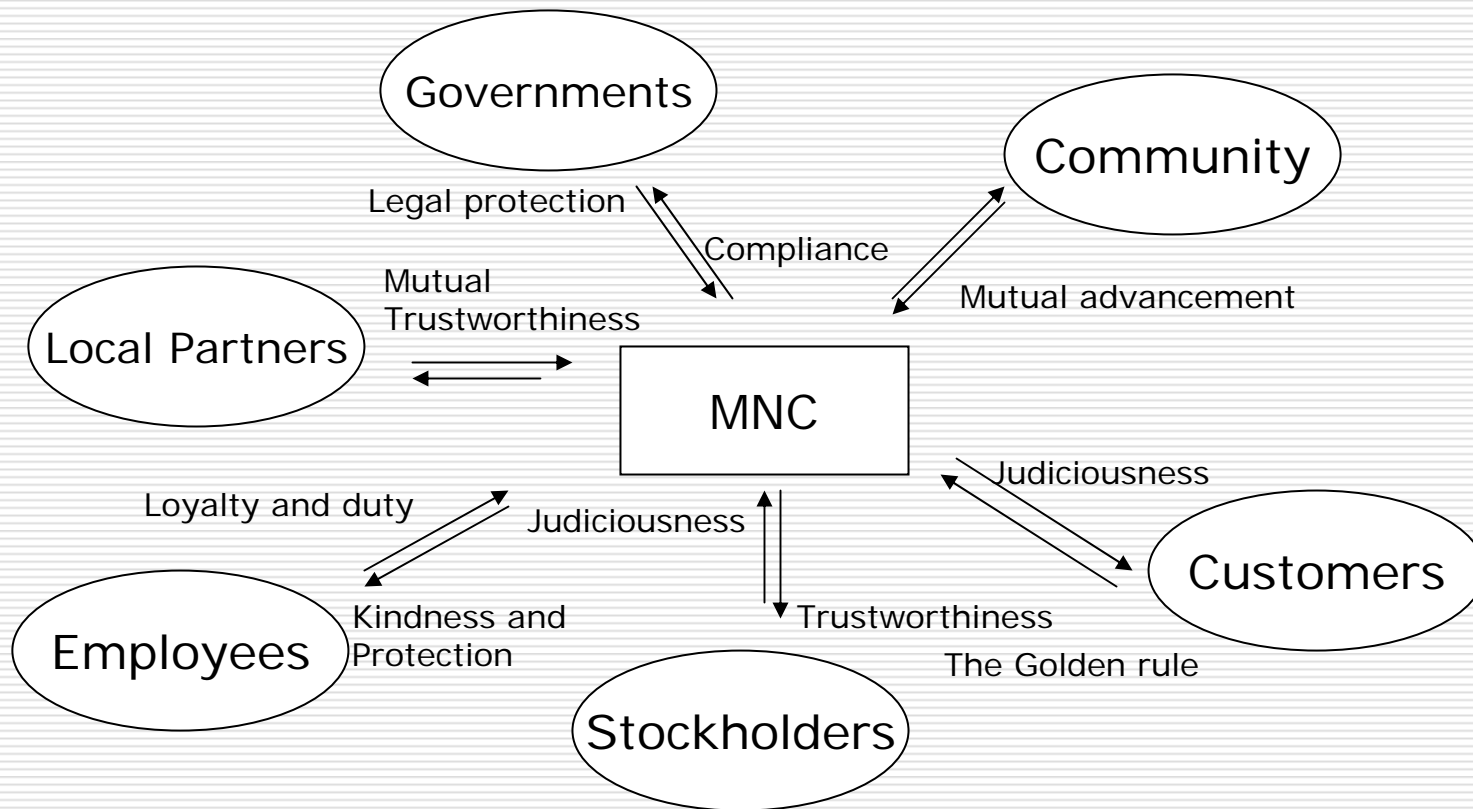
Governments

Community

Legal protection

Compliance

Mutual Trustworthiness

Mutual advancement

Local Partners

MNC

Judiciousness

Loyalty and duty

Judiciousness

Customers

Kindness and Protection

Trustworthiness

Employees

The Golden rule

Stockholders